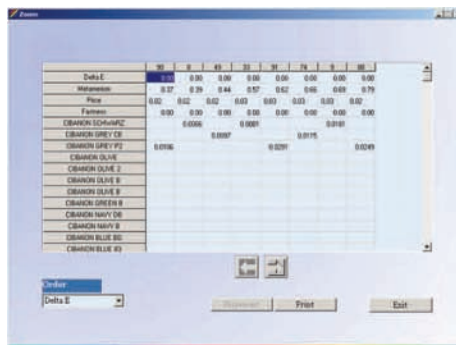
Zoom

|  | 30 | 8 | 43 | 33 | 39 | 74 | 9 | 98 |
|---|---|---|---|---|---|---|---|---|
| Delta E | 0.00 | 0.00 | 0.00 | 0.00 | 0.00 | 0.00 | 0.00 | 0.00 |
| Metamerism | 0.37 | 0.39 | 0.44 | 0.57 | 0.62 | 0.66 | 0.69 | 0.79 |
| Price | 0.02 | 0.02 | 0.02 | 0.03 | 0.03 | 0.03 | 0.03 | 0.02 |
| Fastness | 0.00 | 0.00 | 0.00 | 0.00 | 0.00 | 0.00 | 0.00 | 0.00 |
| CIBANON SCHWARZ |  | 0.0066 |  | 0.0081 |  |  | 0.0181 |  |
| CIBANON GREY CE |  |  | 0.0097 |  |  | 0.0175 |  |  |
| CIBANON GREY P2 | 0.0106 |  |  |  | 0.0291 |  |  | 0.0249 |
| CIBANON OLIVE |  |  |  |  |  |  |  |  |
| CIBANON OLIVE 2 |  |  |  |  |  |  |  |  |
| CIBANON OLIVE B |  |  |  |  |  |  |  |  |
| CIBANON OLIVE B |  |  |  |  |  |  |  |  |
| CIBANON GREEN B |  |  |  |  |  |  |  |  |
| CIBANON NAVY DB |  |  |  |  |  |  |  |  |
| CIBANON NAVY B |  |  |  |  |  |  |  |  |
| CIBANON BLUE BO |  |  |  |  |  |  |  |  |
| CIBANON BLUE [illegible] |  |  |  |  |  |  |  |  |

Order
Delta E

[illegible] Print Exit